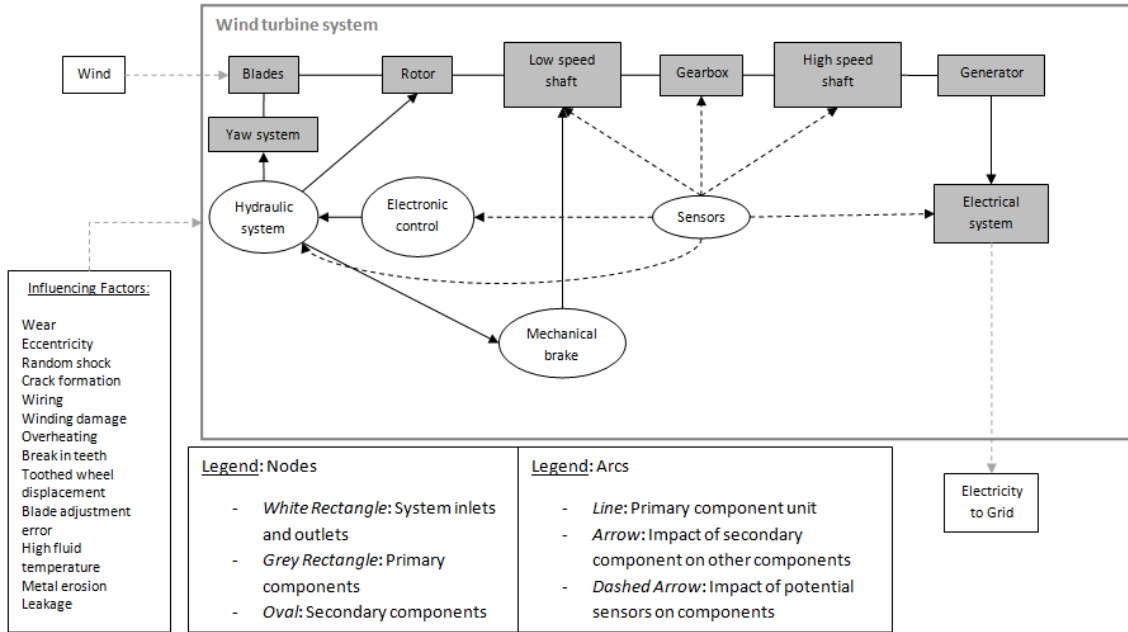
Wind turbine system

Wind

Blades

Rotor

Low speed shaft

Gearbox

High speed shaft

Generator

Yaw system

Hydraulic system

Electronic control

Sensors

Electrical system

Mechanical brake

Influencing Factors:

Wear
Eccentricity
Random shock
Crack formation
Wiring
Winding damage
Overheating
Break in teeth
Toothed wheel displacement
Blade adjustment error
High fluid temperature
Metal erosion
Leakage

Legend: Nodes

- *White Rectangle*: System inlets and outlets
- *Grey Rectangle*: Primary components
- *Oval*: Secondary components

Legend: Arcs

- *Line*: Primary component unit
- *Arrow*: Impact of secondary component on other components
- *Dashed Arrow*: Impact of potential sensors on components

Electricity to Grid